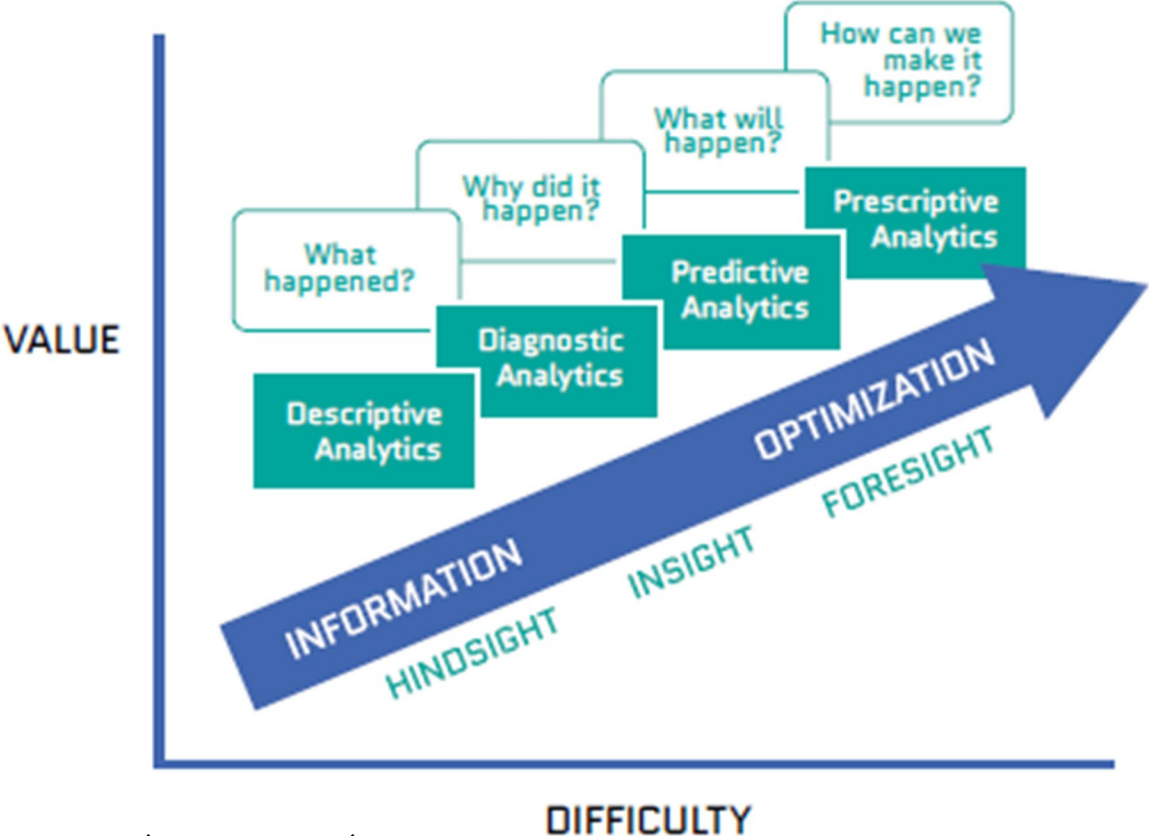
How can we make it happen?

What will happen?

Why did it happen?

What happened?

Prescriptive Analytics

Predictive Analytics

Diagnostic Analytics

Descriptive Analytics

VALUE

OPTIMIZATION

FORESIGHT

INSIGHT

INFORMATION

HINDSIGHT

DIFFICULTY